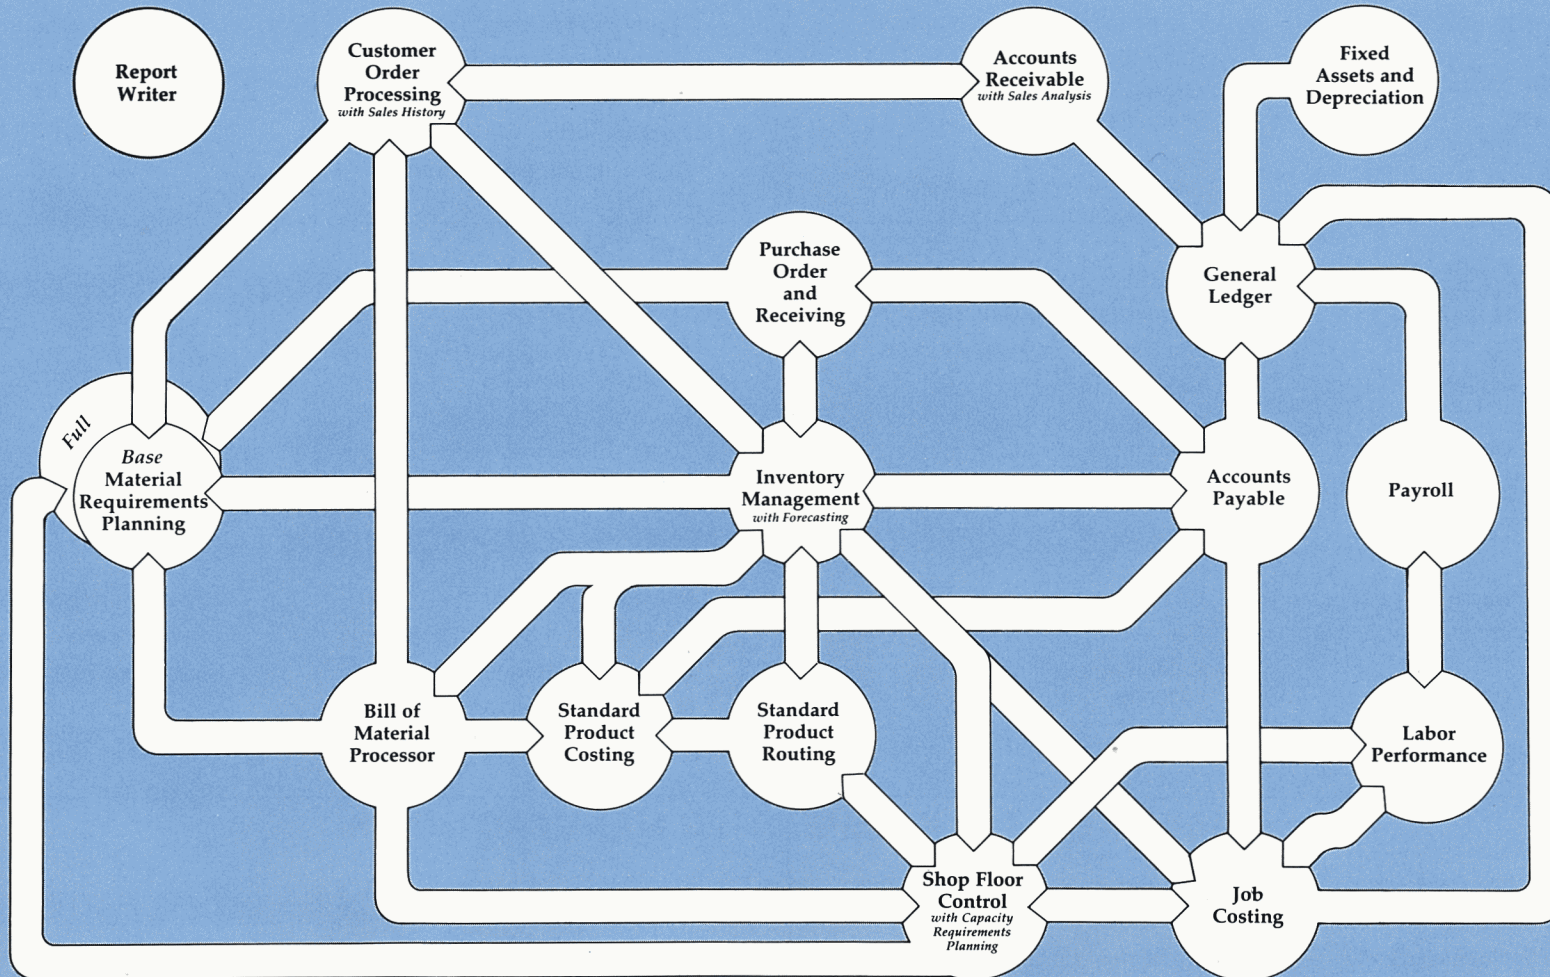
Report Writer

Customer Order Processing
with Sales History

Accounts Receivable
with Sales Analysis

Fixed Assets and Depreciation

Purchase Order and Receiving

General Ledger

Full

Base Material Requirements Planning

Inventory Management
with Forecasting

Accounts Payable

Payroll

Bill of Material Processor

Standard Product Costing

Standard Product Routing

Labor Performance

Shop Floor Control
with Capacity Requirements Planning

Job Costing